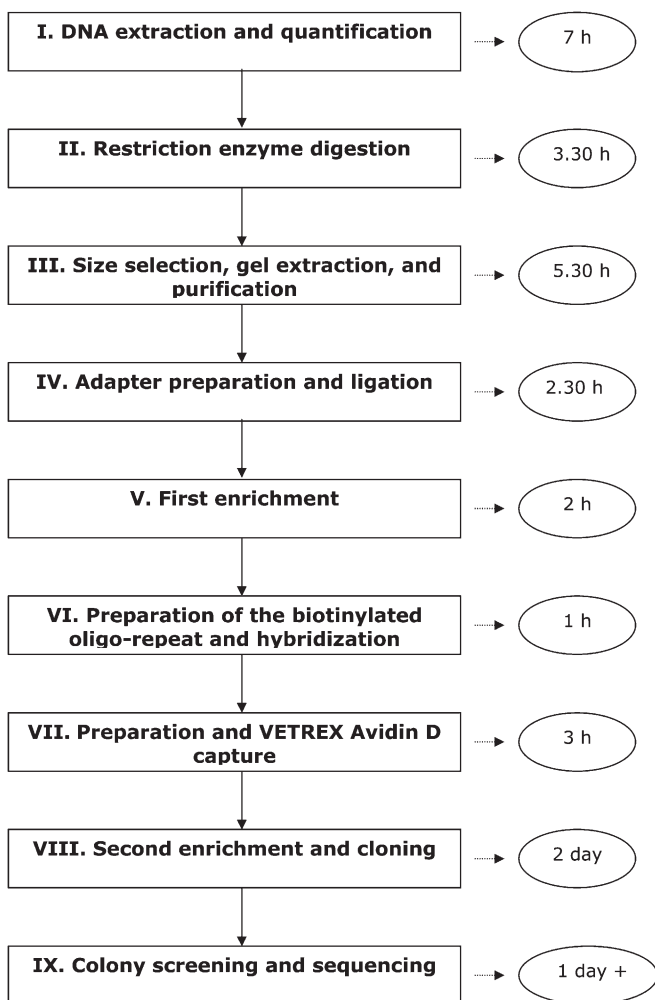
I. DNA extraction and quantification

7 h

II. Restriction enzyme digestion

3.30 h

III. Size selection, gel extraction, and purification

5.30 h

IV. Adapter preparation and ligation

2.30 h

V. First enrichment

2 h

VI. Preparation of the biotinylated oligo-repeat and hybridization

1 h

VII. Preparation and VETREX Avidin D capture

3 h

VIII. Second enrichment and cloning

2 day

IX. Colony screening and sequencing

1 day +